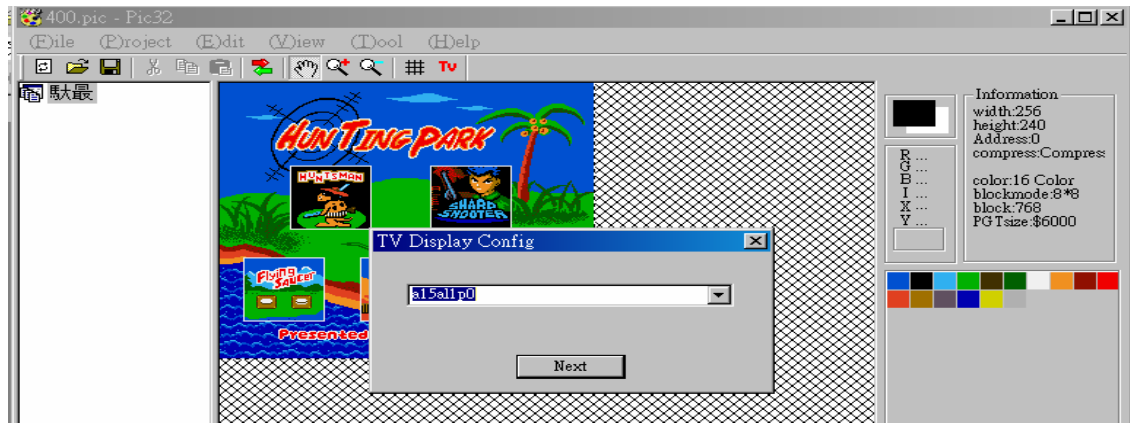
400.pic - Pic32

(F)ile (P)roject (E)dit (V)iew (T)ool (H)elp

Tv

默認

HUNTING PARK

HUNTSMAN

SHARD SHOOTER

Flying Saucer

Presented

TV Display Config

a15a11p0

Next

R ...
G ...
B ...
I ...
X ...
Y ...

Information
width:256
height:240
Address:0
compress:Compress

color:16 Color
blockmode:8*8
block:768
PGTsize:$6000